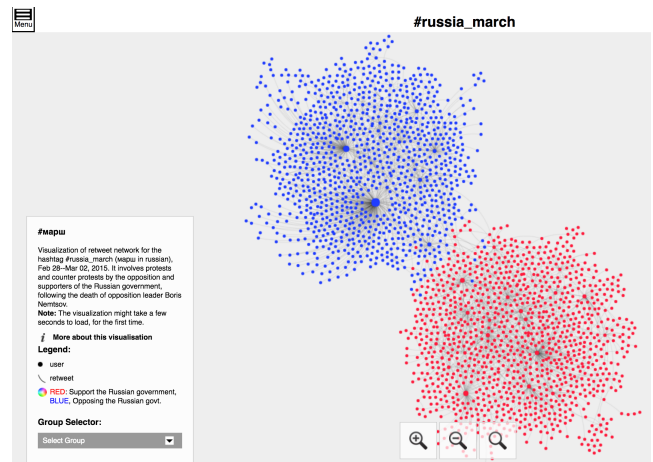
Menu

#russia_march

#марш

Visualization of retweet network for the hashtag #russia_march (марш in russian), Feb 28–Mar 02, 2015. It involves protests and counter protests by the opposition and supporters of the Russian government, following the death of opposition leader Boris Nemtsov.
**Note:** The visualization might take a few seconds to load, for the first time.

More about this visualisation

Legend:

user

retweet

RED: Support the Russian government, BLUE, Opposing the Russian govt.

Group Selector:

Select Group